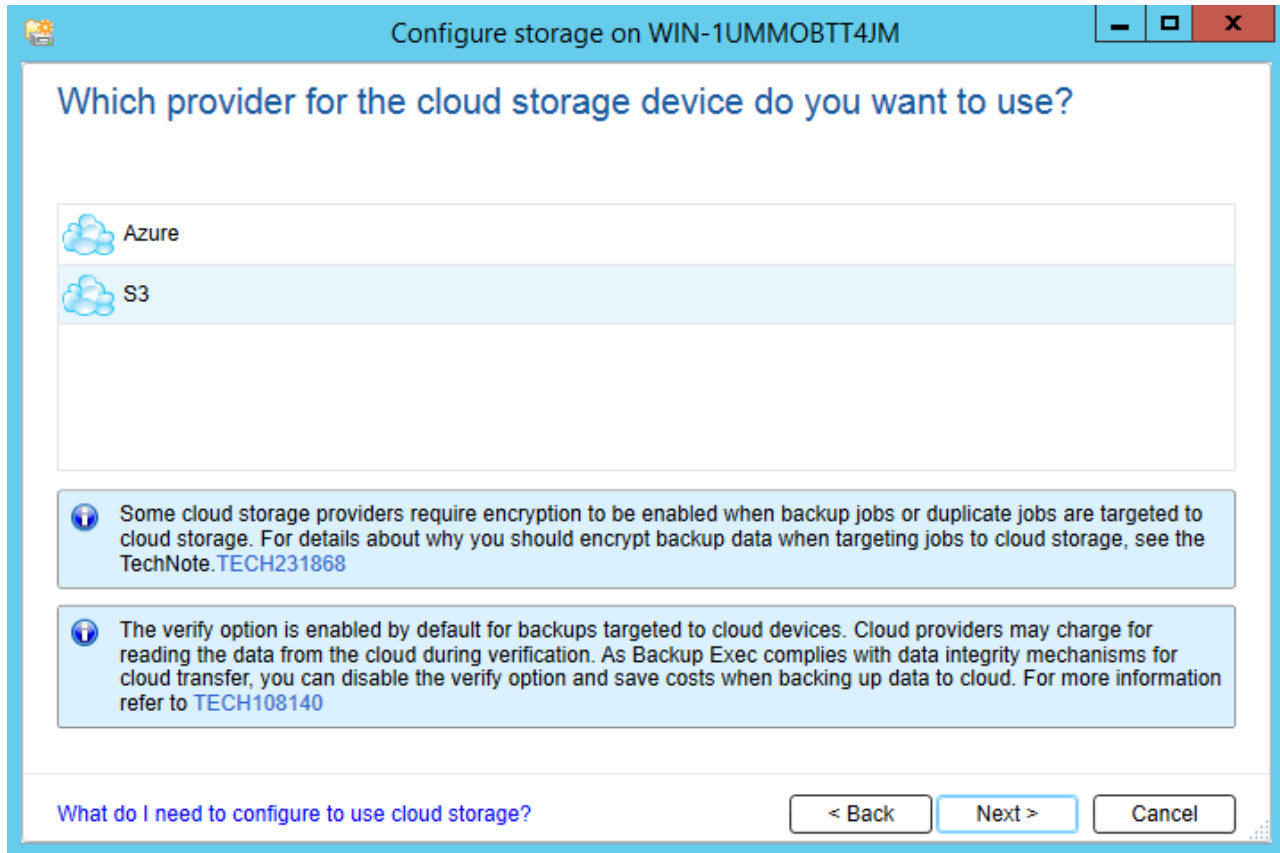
Configure storage on WIN-1UMMOBTT4JM

Which provider for the cloud storage device do you want to use?

Azure

S3

Some cloud storage providers require encryption to be enabled when backup jobs or duplicate jobs are targeted to cloud storage. For details about why you should encrypt backup data when targeting jobs to cloud storage, see the TechNote.TECH231868

The verify option is enabled by default for backups targeted to cloud devices. Cloud providers may charge for reading the data from the cloud during verification. As Backup Exec complies with data integrity mechanisms for cloud transfer, you can disable the verify option and save costs when backing up data to cloud. For more information refer to TECH108140

What do I need to configure to use cloud storage?

< Back

Next >

Cancel